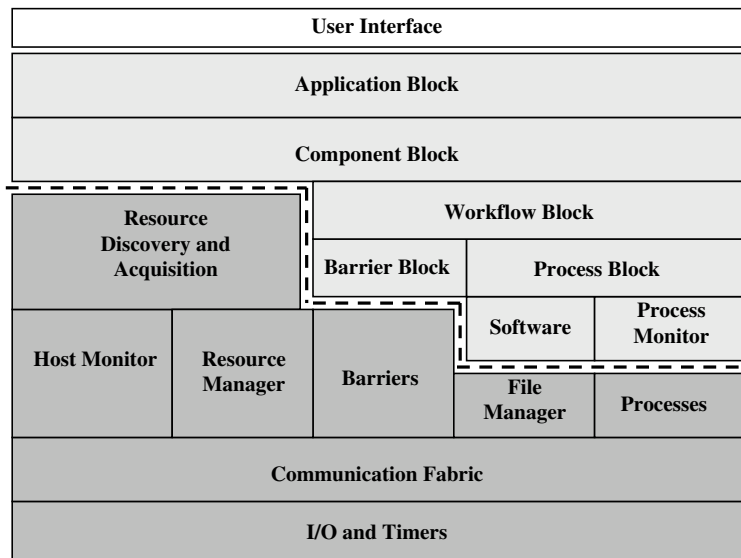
User Interface

Application Block

Component Block

Resource Discovery and Acquisition

Workflow Block

Barrier Block

Process Block

Software

Process Monitor

Host Monitor

Resource Manager

Barriers

File Manager

Processes

Communication Fabric

I/O and Timers